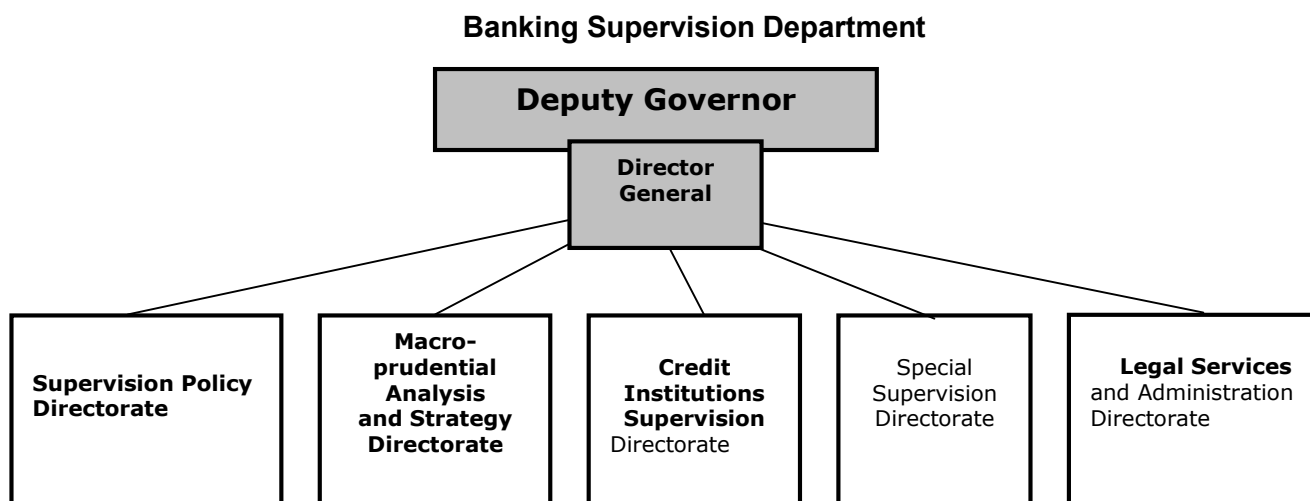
Banking Supervision Department

Deputy Governor

Director General

Supervision Policy Directorate

Macroprudential Analysis and Strategy Directorate

Credit Institutions Supervision Directorate

Special Supervision Directorate

Legal Services and Administration Directorate